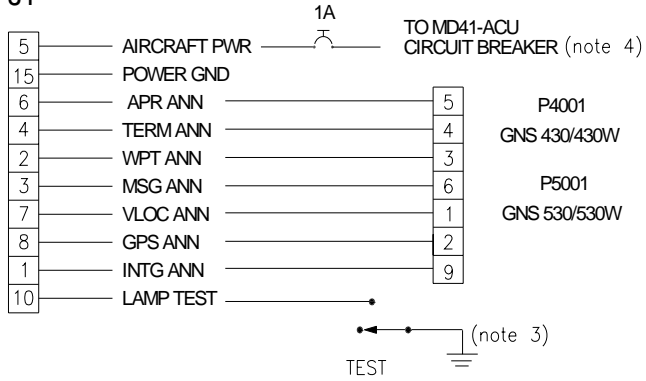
J1

1A

TO MD41-ACU CIRCUIT BREAKER (note 4)

5 AIRCRAFT PWR
15 POWER GND
6 APR ANN 5
4 TERM ANN 4
2 WPT ANN 3
3 MSG ANN 6
7 VLOC ANN 1
8 GPS ANN 2
1 INTG ANN 9
10 LAMP TEST

P4001
GNS 430/430W

P5001
GNS 530/530W

(note 3)

TEST